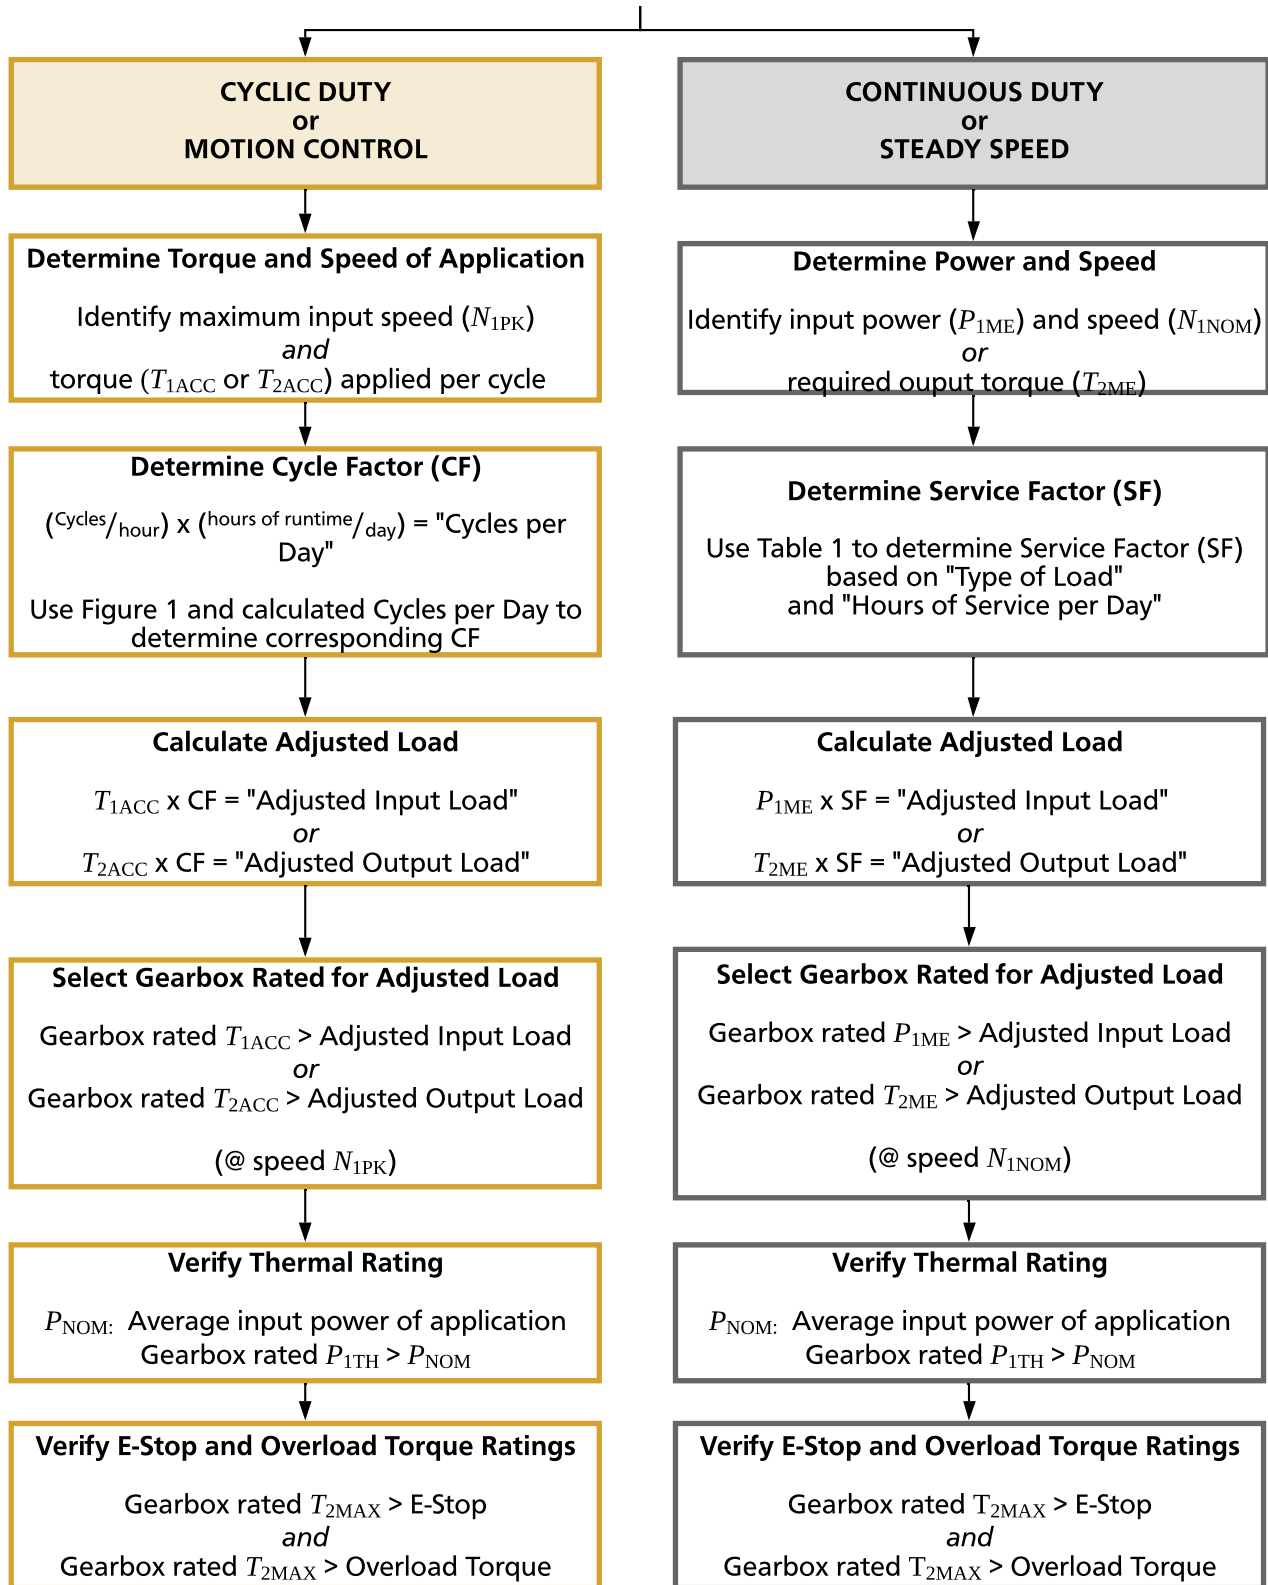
CYCLIC DUTY
or
MOTION CONTROL

Determine Torque and Speed of Application

Identify maximum input speed ($N_{1PK}$)
*and*
torque ($T_{1ACC}$ or $T_{2ACC}$) applied per cycle

Determine Cycle Factor (CF)

($^{Cycles}/_{hour}$) x ($^{hours\ of\ runtime}/_{day}$) = "Cycles per Day"

Use Figure 1 and calculated Cycles per Day to determine corresponding CF

Calculate Adjusted Load

$T_{1ACC}$ x CF = "Adjusted Input Load"
*or*
$T_{2ACC}$ x CF = "Adjusted Output Load"

Select Gearbox Rated for Adjusted Load

Gearbox rated $T_{1ACC}$ > Adjusted Input Load
*or*
Gearbox rated $T_{2ACC}$ > Adjusted Output Load

(@ speed $N_{1PK}$)

Verify Thermal Rating

$P_{NOM}$: Average input power of application
Gearbox rated $P_{1TH}$ > $P_{NOM}$

Verify E-Stop and Overload Torque Ratings

Gearbox rated $T_{2MAX}$ > E-Stop
*and*
Gearbox rated $T_{2MAX}$ > Overload Torque

CONTINUOUS DUTY
or
STEADY SPEED

Determine Power and Speed

Identify input power ($P_{1ME}$) and speed ($N_{1NOM}$)
*or*
required ouput torque ($T_{2ME}$)

Determine Service Factor (SF)

Use Table 1 to determine Service Factor (SF) based on "Type of Load" and "Hours of Service per Day"

Calculate Adjusted Load

$P_{1ME}$ x SF = "Adjusted Input Load"
*or*
$T_{2ME}$ x SF = "Adjusted Output Load"

Select Gearbox Rated for Adjusted Load

Gearbox rated $P_{1ME}$ > Adjusted Input Load
*or*
Gearbox rated $T_{2ME}$ > Adjusted Output Load

(@ speed $N_{1NOM}$)

Verify Thermal Rating

$P_{NOM}$: Average input power of application
Gearbox rated $P_{1TH}$ > $P_{NOM}$

Verify E-Stop and Overload Torque Ratings

Gearbox rated $T_{2MAX}$ > E-Stop
*and*
Gearbox rated $T_{2MAX}$ > Overload Torque